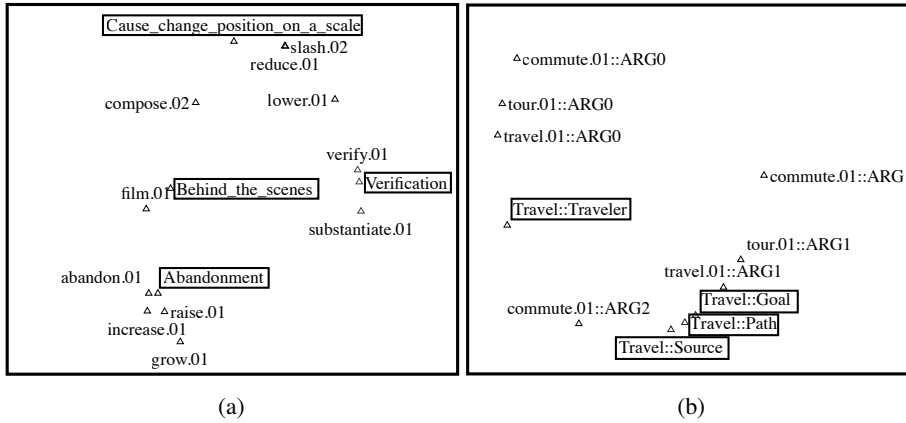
Cause_change_position_on_a_scale
slash.02
reduce.01
compose.02
lower.01
verify.01
Verification
film.01
Behind_the_scenes
substantiate.01
abandon.01
Abandonment
raise.01
increase.01
grow.01

(a)

commute.01::ARG0
tour.01::ARG0
travel.01::ARG0
commute.01::ARG
Travel::Traveler
tour.01::ARG1
travel.01::ARG1
Travel::Goal
commute.01::ARG2
Travel::Path
Travel::Source

(b)